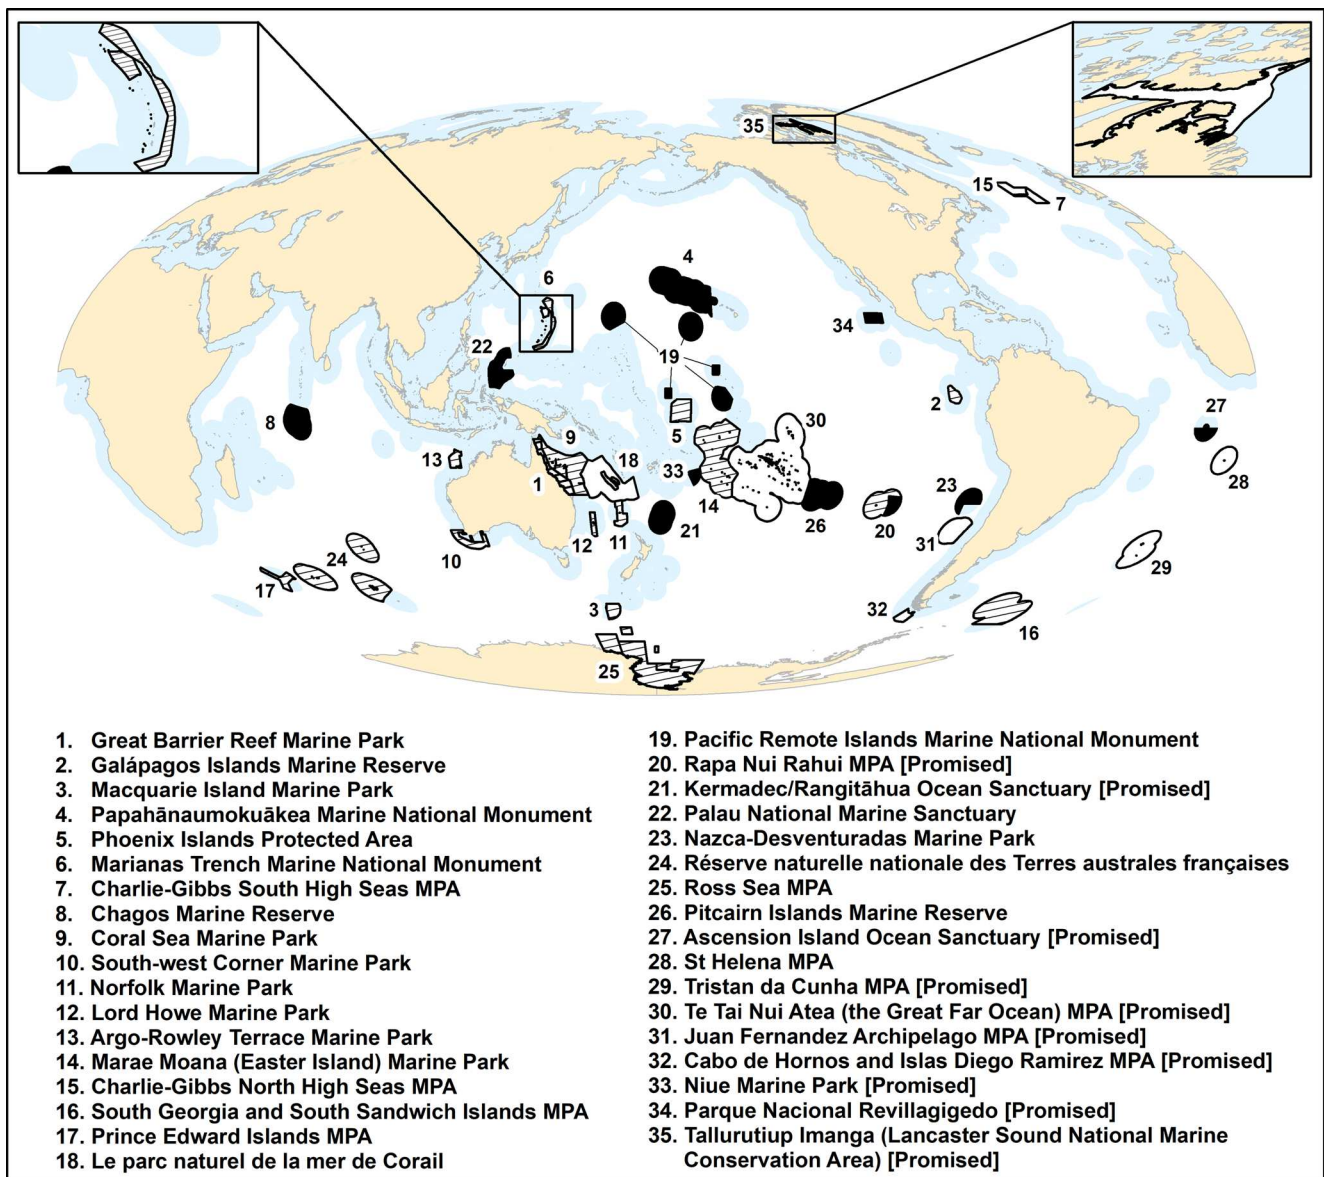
35
15
7
4
6
34
22
19
2
27
8
9
5
30
13
18
33
28
1
14
23
26
20
21
12
11
31
10
24
29
17
3
32
16
25

1. Great Barrier Reef Marine Park
2. Galápagos Islands Marine Reserve
3. Macquarie Island Marine Park
4. Papahānaumokuākea Marine National Monument
5. Phoenix Islands Protected Area
6. Marianas Trench Marine National Monument
7. Charlie-Gibbs South High Seas MPA
8. Chagos Marine Reserve
9. Coral Sea Marine Park
10. South-west Corner Marine Park
11. Norfolk Marine Park
12. Lord Howe Marine Park
13. Argo-Rowley Terrace Marine Park
14. Marae Moana (Easter Island) Marine Park
15. Charlie-Gibbs North High Seas MPA
16. South Georgia and South Sandwich Islands MPA
17. Prince Edward Islands MPA
18. Le parc naturel de la mer de Corail

19. Pacific Remote Islands Marine National Monument
20. Rapa Nui Rahui MPA [Promised]
21. Kermadec/Rangitāhua Ocean Sanctuary [Promised]
22. Palau National Marine Sanctuary
23. Nazca-Desventuradas Marine Park
24. Réserve naturelle nationale des Terres australes françaises
25. Ross Sea MPA
26. Pitcairn Islands Marine Reserve
27. Ascension Island Ocean Sanctuary [Promised]
28. St Helena MPA
29. Tristan da Cunha MPA [Promised]
30. Te Tai Nui Atea (the Great Far Ocean) MPA [Promised]
31. Juan Fernandez Archipelago MPA [Promised]
32. Cabo de Hornos and Islas Diego Ramirez MPA [Promised]
33. Niue Marine Park [Promised]
34. Parque Nacional Revillagigedo [Promised]
35. Tallurutiup Imanga (Lancaster Sound National Marine Conservation Area) [Promised]